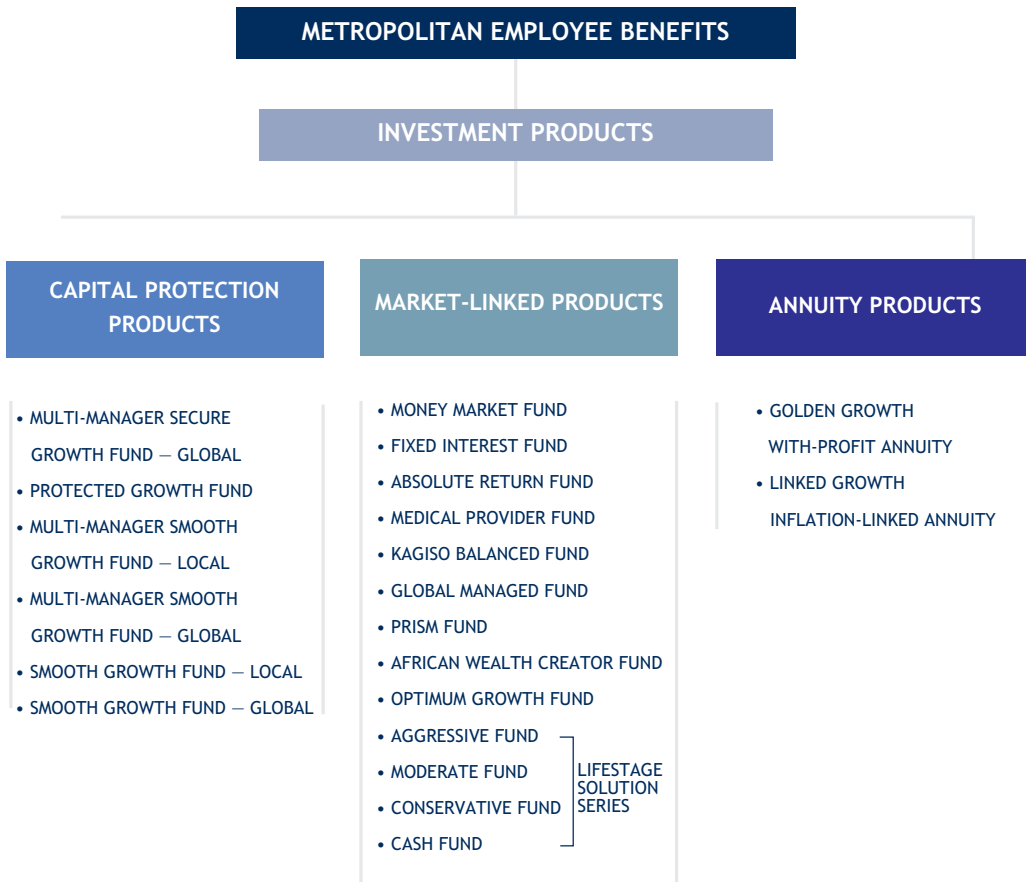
METROPOLITAN EMPLOYEE BENEFITS

INVESTMENT PRODUCTS

CAPITAL PROTECTION PRODUCTS

• MULTI-MANAGER SECURE GROWTH FUND — GLOBAL
• PROTECTED GROWTH FUND
• MULTI-MANAGER SMOOTH GROWTH FUND — LOCAL
• MULTI-MANAGER SMOOTH GROWTH FUND — GLOBAL
• SMOOTH GROWTH FUND — LOCAL
• SMOOTH GROWTH FUND — GLOBAL

MARKET-LINKED PRODUCTS

• MONEY MARKET FUND
• FIXED INTEREST FUND
• ABSOLUTE RETURN FUND
• MEDICAL PROVIDER FUND
• KAGISO BALANCED FUND
• GLOBAL MANAGED FUND
• PRISM FUND
• AFRICAN WEALTH CREATOR FUND
• OPTIMUM GROWTH FUND
• AGGRESSIVE FUND
• MODERATE FUND
• CONSERVATIVE FUND
• CASH FUND

LIFESTAGE SOLUTION SERIES

ANNUITY PRODUCTS

• GOLDEN GROWTH WITH-PROFIT ANNUITY
• LINKED GROWTH INFLATION-LINKED ANNUITY